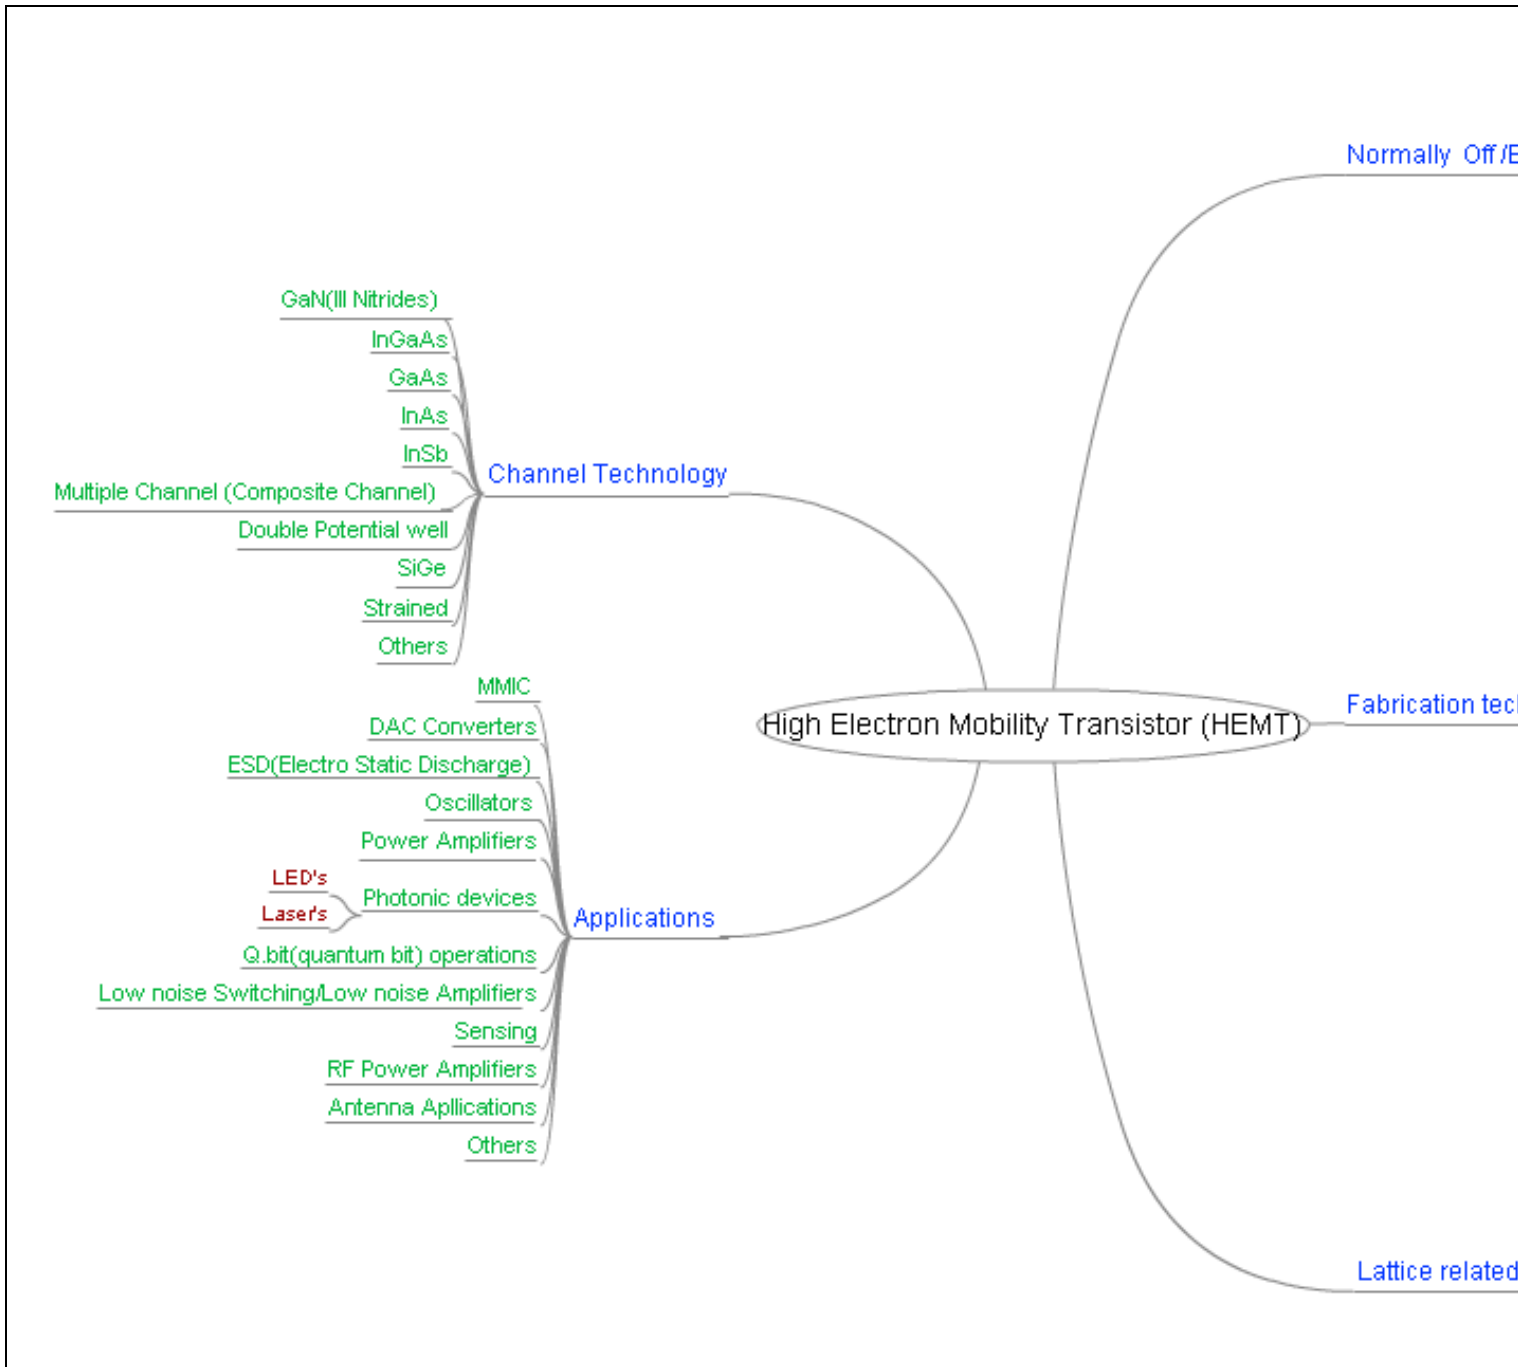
Normally Off /E

GaN(III Nitrides)
InGaAs
GaAs
InAs
InSb
Multiple Channel (Composite Channel)
Double Potential well
SiGe
Strained
Others

Channel Technology

MMIC
DAC Converters
ESD(Electro Static Discharge)
Oscillators
Power Amplifiers
LED's
Laser's
Photonic devices
Q.bit(quantum bit) operations
Low noise Switching/Low noise Amplifiers
Sensing
RF Power Amplifiers
Antenna Aplications
Others

Applications

High Electron Mobility Transistor (HEMT)

Fabrication tec

Lattice related